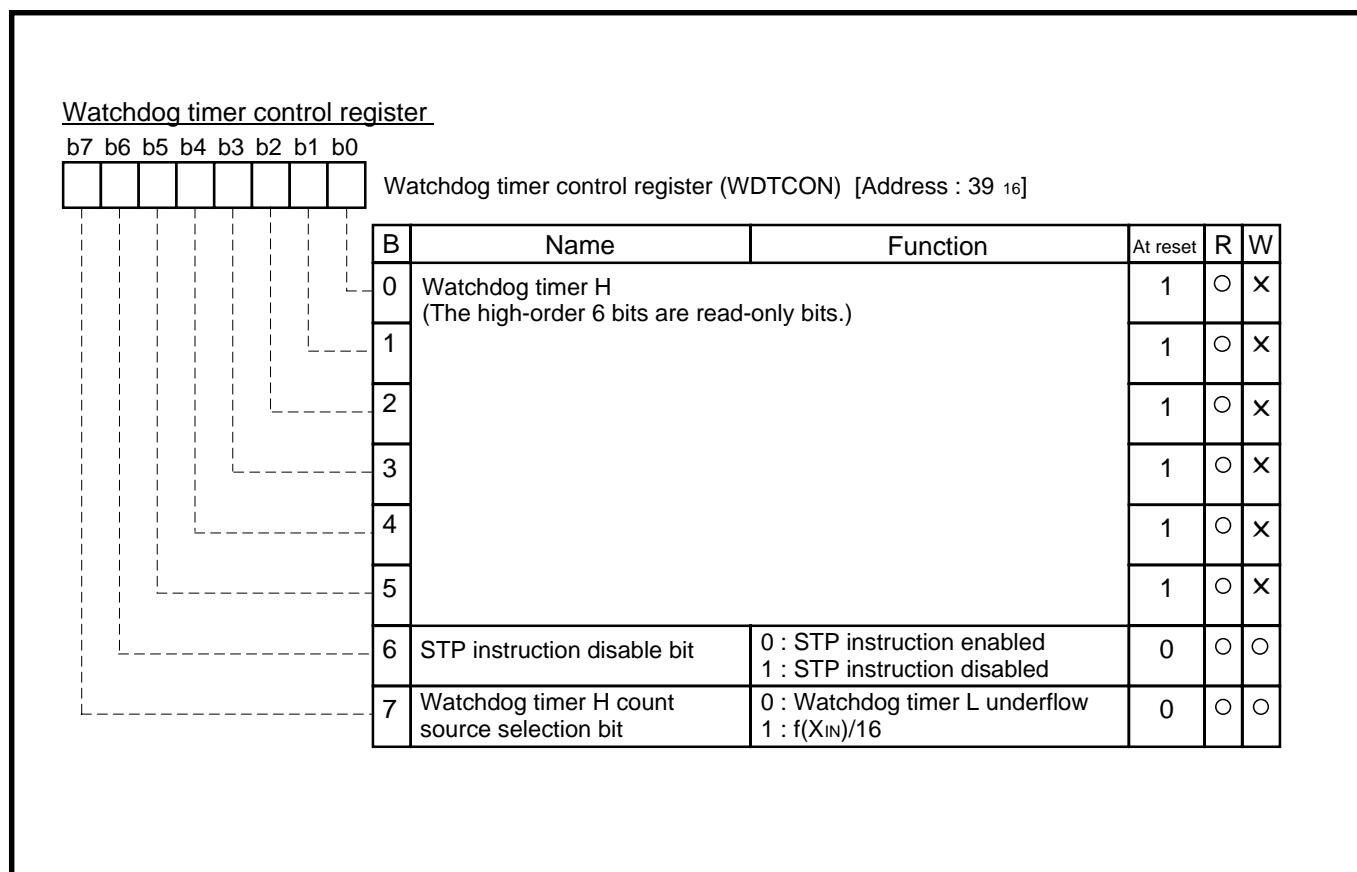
Watchdog timer control register

b7 b6 b5 b4 b3 b2 b1 b0

Watchdog timer control register (WDTCON) [Address : 39 $_{16}$]

| B | Name | Function | At reset | R | W |
|---|---|---|---|---|---|
| 0 | Watchdog timer H (The high-order 6 bits are read-only bits.) | | 1 | ○ | × |
| 1 | | | 1 | ○ | × |
| 2 | | | 1 | ○ | × |
| 3 | | | 1 | ○ | × |
| 4 | | | 1 | ○ | × |
| 5 | | | 1 | ○ | × |
| 6 | STP instruction disable bit | 0 : STP instruction enabled 1 : STP instruction disabled | 0 | ○ | ○ |
| 7 | Watchdog timer H count source selection bit | 0 : Watchdog timer L underflow 1 : f($X_{IN}$)/16 | 0 | ○ | ○ |